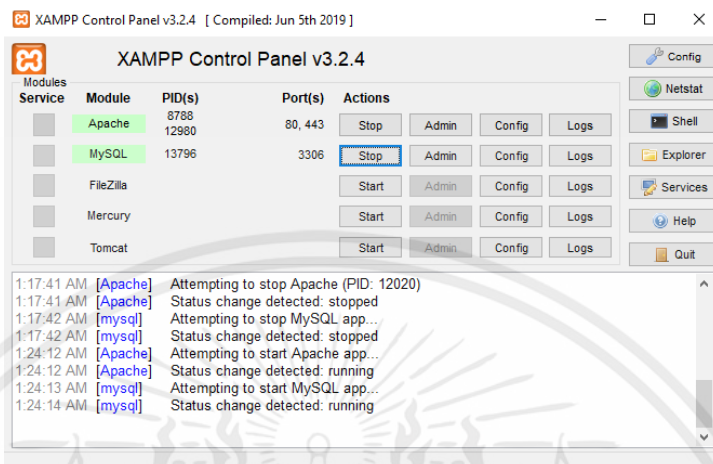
XAMPP Control Panel v3.2.4 [ Compiled: Jun 5th 2019 ]

XAMPP Control Panel v3.2.4

Config
Netstat
Shell
Explorer
Services
Help
Quit

Modules

| Service | Module | PID(s) | Port(s) | Actions | | | |
|---|---|---|---|---|---|---|---|
| | Apache | 8788 12980 | 80, 443 | Stop | Admin | Config | Logs |
| | MySQL | 13796 | 3306 | Stop | Admin | Config | Logs |
| | FileZilla | | | Start | Admin | Config | Logs |
| | Mercury | | | Start | Admin | Config | Logs |
| | Tomcat | | | Start | Admin | Config | Logs |

1:17:41 AM [Apache] Attempting to stop Apache (PID: 12020)
1:17:41 AM [Apache] Status change detected: stopped
1:17:42 AM [mysql] Attempting to stop MySQL app...
1:17:42 AM [mysql] Status change detected: stopped
1:24:12 AM [Apache] Attempting to start Apache app...
1:24:12 AM [Apache] Status change detected: running
1:24:13 AM [mysql] Attempting to start MySQL app...
1:24:14 AM [mysql] Status change detected: running